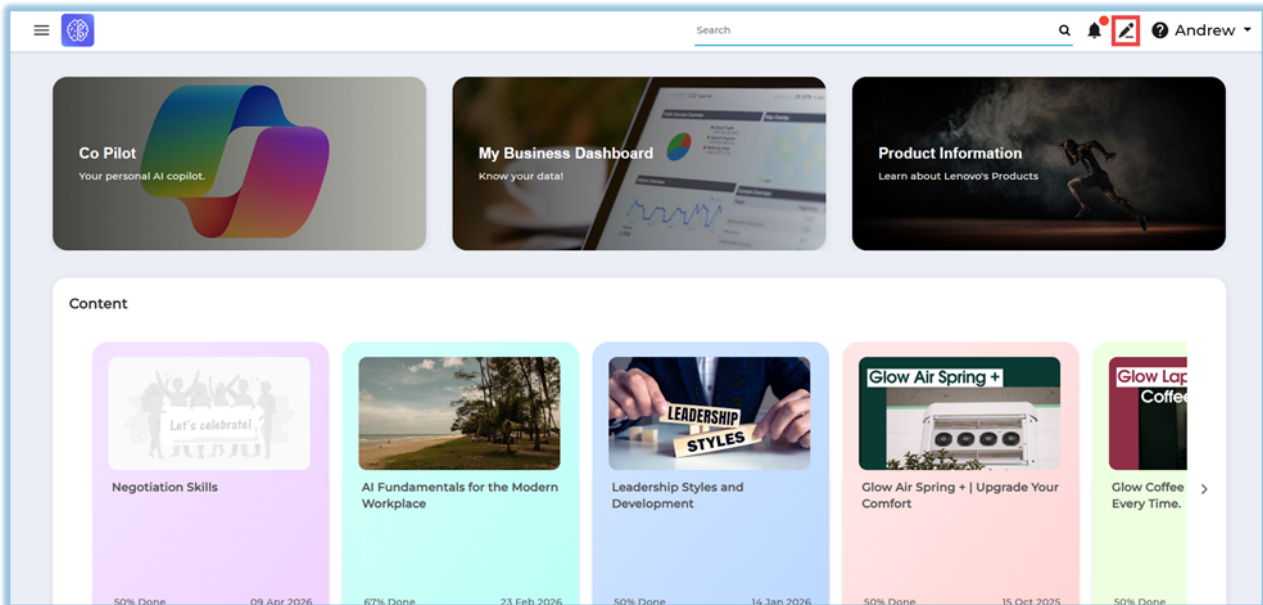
Search

Andrew

Co Pilot
Your personal AI copilot.

My Business Dashboard
Know your data!

Product Information
Learn about Lenovo's Products

Content

Let's celebrate!

Negotiation Skills

50% Done 09 Apr 2026

AI Fundamentals for the Modern Workplace

67% Done 23 Feb 2026

LEADERSHIP STYLES

Leadership Styles and Development

50% Done 14 Jan 2026

Glow Air Spring +

Glow Air Spring + | Upgrade Your Comfort

50% Done 15 Oct 2025

Glow Lap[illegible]
Coffe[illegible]

Glow Coffee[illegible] Every Time.

50% Done